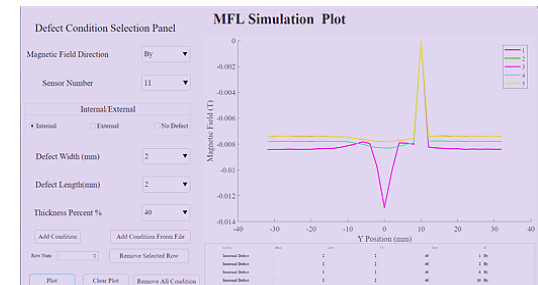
Defect Condition Selection Panel

MFL Simulation Plot

Magnetic Field Direction
By

Sensor Number
11

Internal/External

Internal
External
No Defect

Defect Width (mm)
2

Defect Length(mm)
2

Thickness Percent %
40

Add Condition
Add Condition From File

Row Num
Remove Selected Row

Plot
Clear Plot
Remove All Condition

0
-0.002
-0.004
-0.006
-0.008
-0.01
-0.012
-0.014

Magnetic Field (T)

-30
-20
-10
0
10
20
30

Y Position (mm)

1
2
3
4
5

| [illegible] | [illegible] | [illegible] | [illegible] | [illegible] | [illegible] |
|---|---|---|---|---|---|
| Internal Defect | 2 | 2 | 40 | 1 | By |
| Internal Defect | 2 | 2 | 40 | 3 | By |
| Internal Defect | 2 | 2 | 40 | 6 | By |
| Internal Defect | 2 | 2 | 40 | 9 | By |
| Internal Defect | 2 | 2 | 40 | 11 | By |